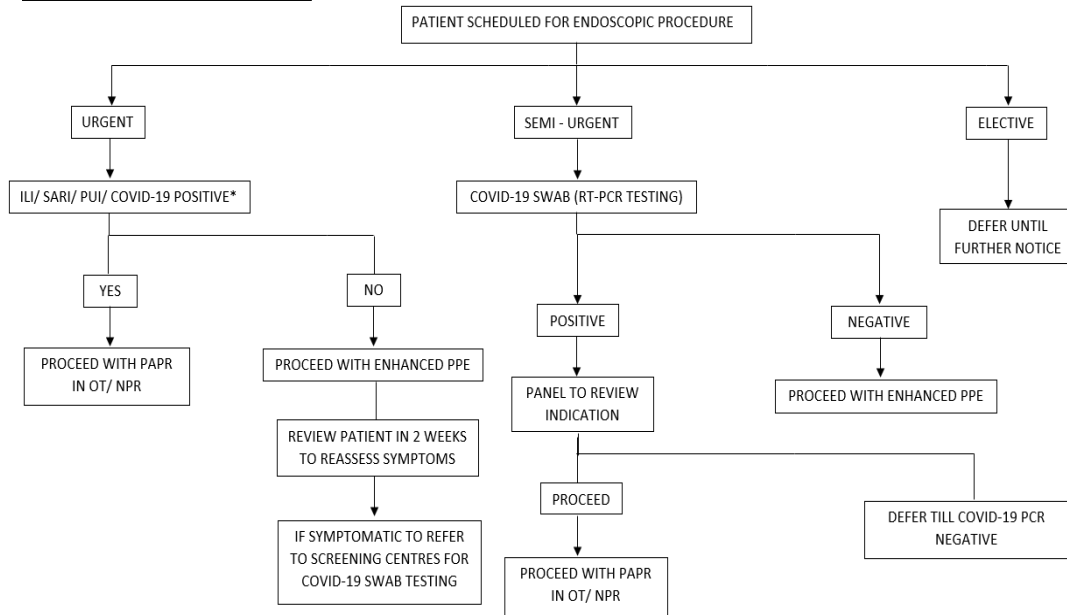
PATIENT SCHEDULED FOR ENDOSCOPIC PROCEDURE

URGENT

ILI/ SARI/ PUI/ COVID-19 POSITIVE*

YES

PROCEED WITH PAPR IN OT/ NPR

NO

PROCEED WITH ENHANCED PPE

REVIEW PATIENT IN 2 WEEKS TO REASSESS SYMPTOMS

IF SYMPTOMATIC TO REFER TO SCREENING CENTRES FOR COVID-19 SWAB TESTING

SEMI - URGENT

COVID-19 SWAB (RT-PCR TESTING)

POSITIVE

PANEL TO REVIEW INDICATION

PROCEED

PROCEED WITH PAPR IN OT/ NPR

DEFER TILL COVID-19 PCR NEGATIVE

NEGATIVE

PROCEED WITH ENHANCED PPE

ELECTIVE

DEFER UNTIL FURTHER NOTICE